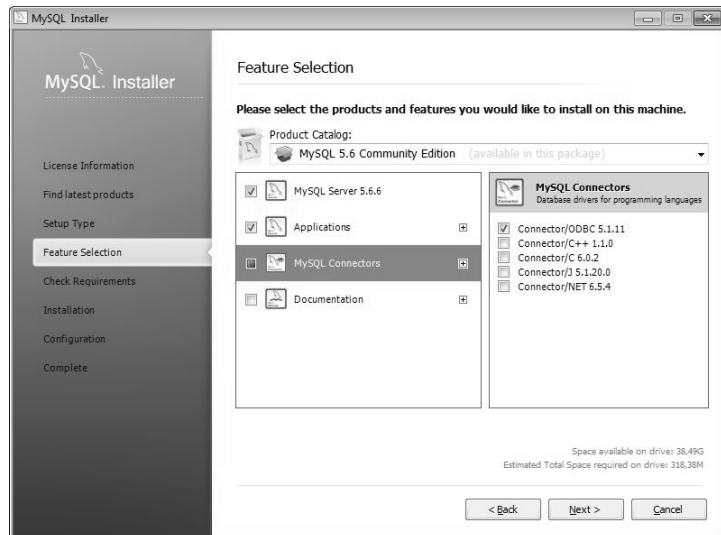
MySQL Installer

MySQL. Installer

License Information
Find latest products
Setup Type
Feature Selection
Check Requirements
Installation
Configuration
Complete

Feature Selection

Please select the products and features you would like to install on this machine.

Product Catalog:
MySQL 5.6 Community Edition (available in this package)

MySQL Server 5.6.6
Applications
MySQL Connectors
Documentation

MySQL Connectors
Database drivers for programming languages

Connector/ODBC 5.1.11
Connector/C++ 1.1.0
Connector/C 6.0.2
Connector/J 5.1.20.0
Connector/NET 6.5.4

Space available on drive: 38,49G
Estimated Total Space required on drive: 318,38M

< Back
Next >
Cancel